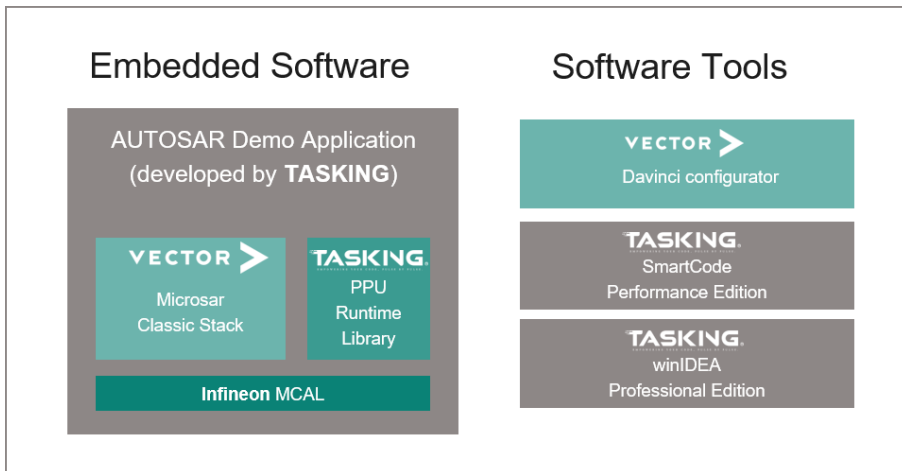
Embedded Software

AUTOSAR Demo Application (developed by **TASKING**)

VECTOR

Microsar Classic Stack

TASKING

PPU Runtime Library

**Infineon** MCAL

Software Tools

VECTOR

Davinci configurator

TASKING

SmartCode Performance Edition

TASKING

winIDEA Professional Edition